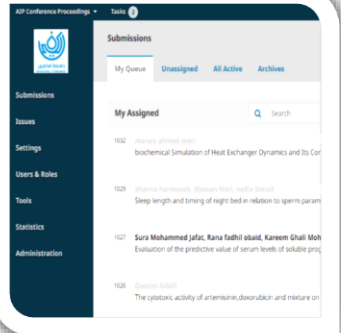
AIP Conference Proceedings ▾ Tasks 0

Submissions
Issues
Settings
Users & Roles
Tools
Statistics
Administration

Submissions

My Queue Unassigned All Active Archives

My Assigned

Search

1032 marwa ahmed nasri
biochemical Simulation of Heat Exchanger Dynamics and Its Cor

1029 shaima hammoodi, Wassan Nori, nadia Ismail
Sleep length and timing of night bed in relation to sperm param

1027 Sura Mohammed Jafat, Rana fadhil obaid, Kareem Ghali Moh
Evaluation of the predictive value of serum levels of soluble prog

1026 Qassim Khalil
The cytotoxic activity of artemisinin,doxorubicin and mixture on